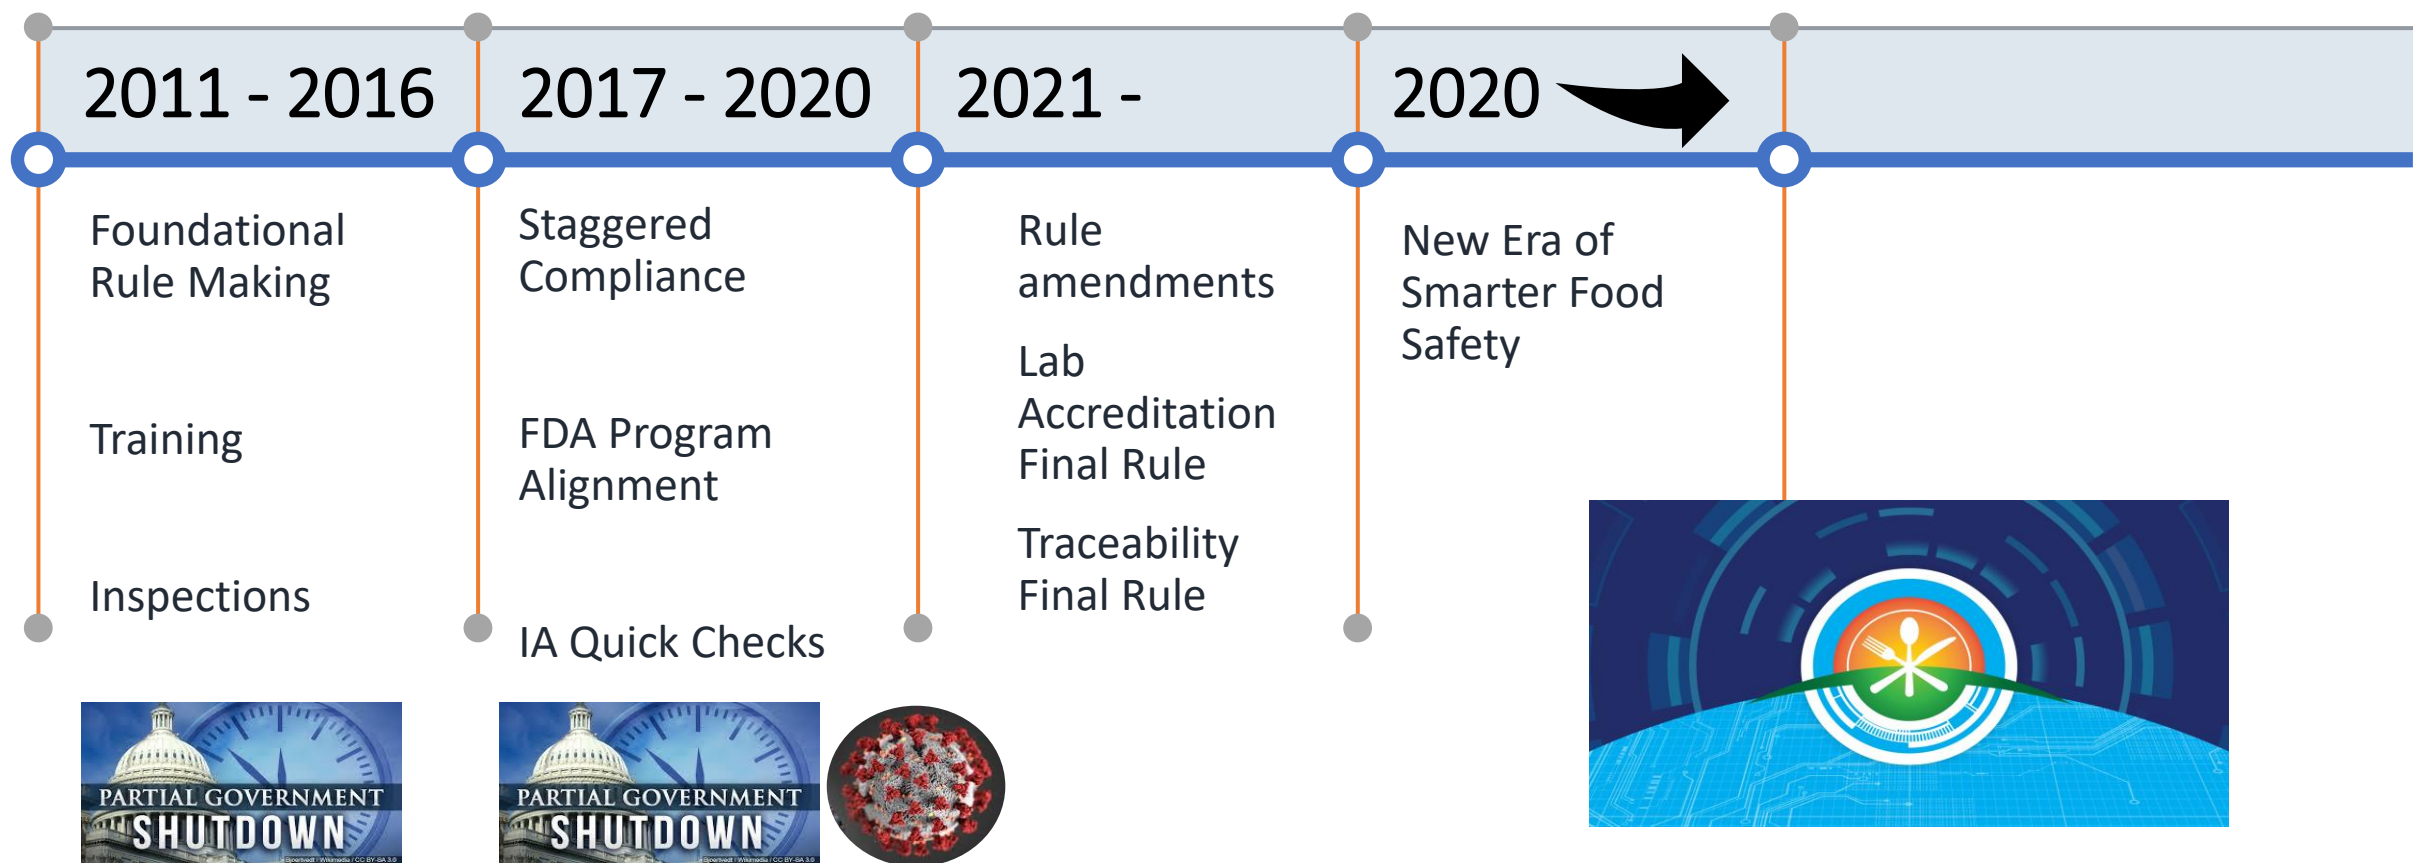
2011 - 2016

Foundational Rule Making

Training

Inspections

PARTIAL GOVERNMENT SHUTDOWN

2017 - 2020

Staggered Compliance

FDA Program Alignment

IA Quick Checks

PARTIAL GOVERNMENT SHUTDOWN

2021 -

Rule amendments

Lab Accreditation Final Rule

Traceability Final Rule

2020

New Era of Smarter Food Safety